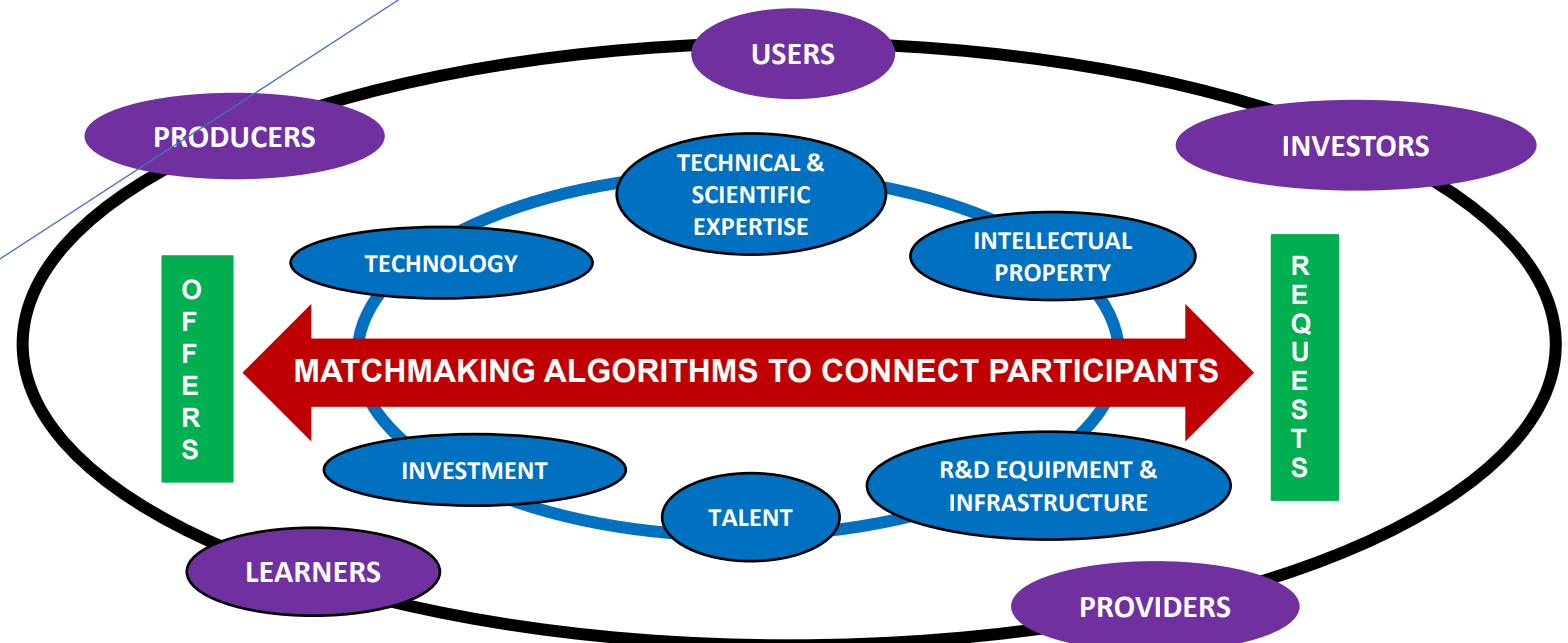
USERS

PRODUCERS

INVESTORS

TECHNICAL & SCIENTIFIC EXPERTISE

TECHNOLOGY

INTELLECTUAL PROPERTY

OFFERS

MATCHMAKING ALGORITHMS TO CONNECT PARTICIPANTS

REQUESTS

INVESTMENT

TALENT

R&D EQUIPMENT & INFRASTRUCTURE

LEARNERS

PROVIDERS